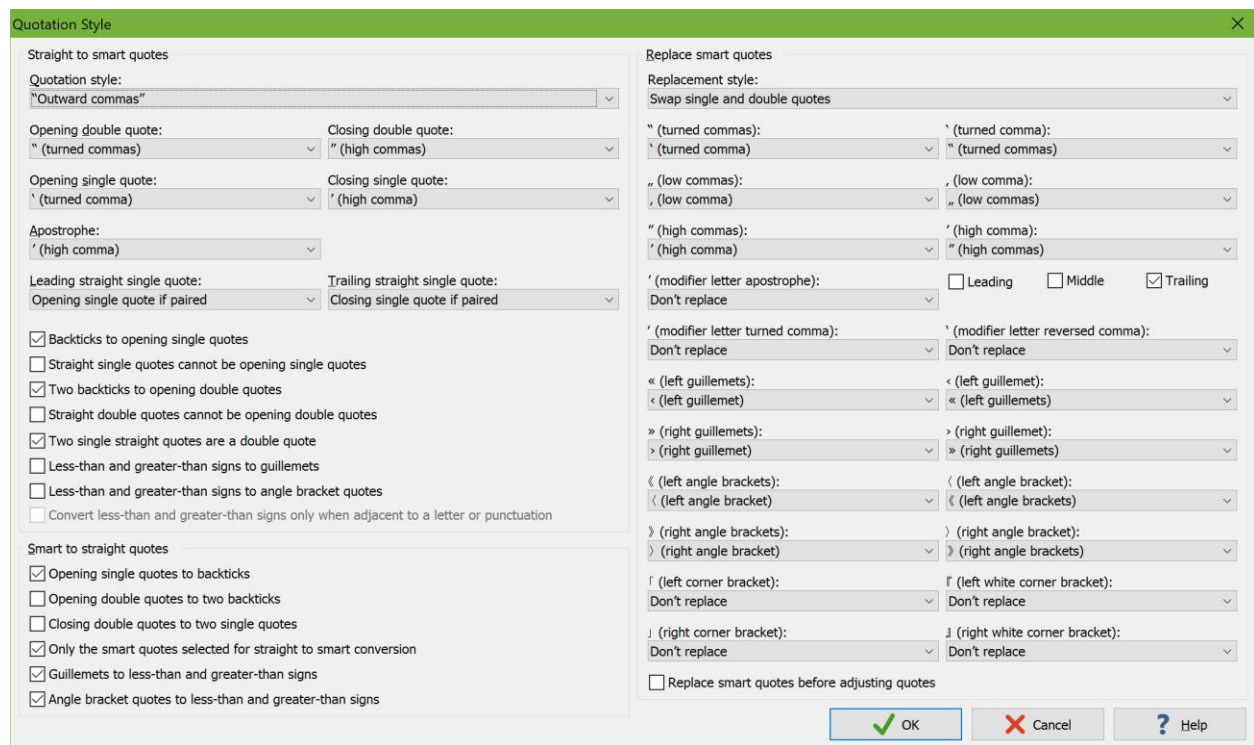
Quotation Style

Straight to smart quotes

Quotation style:
“Outward commas”

Opening double quote:
“ (turned commas)

Closing double quote:
” (high commas)

Opening single quote:
‘ (turned comma)

Closing single quote:
’ (high comma)

Apostrophe:
’ (high comma)

Leading straight single quote:
Opening single quote if paired

Trailing straight single quote:
Closing single quote if paired

Backticks to opening single quotes
Straight single quotes cannot be opening single quotes
Two backticks to opening double quotes
Straight double quotes cannot be opening double quotes
Two single straight quotes are a double quote
Less-than and greater-than signs to guillemets
Less-than and greater-than signs to angle bracket quotes
Convert less-than and greater-than signs only when adjacent to a letter or punctuation

Smart to straight quotes
Opening single quotes to backticks
Opening double quotes to two backticks
Closing double quotes to two single quotes
Only the smart quotes selected for straight to smart conversion
Guillemets to less-than and greater-than signs
Angle bracket quotes to less-than and greater-than signs

Replace smart quotes

Replacement style:
Swap single and double quotes

“ (turned commas):
‘ (turned comma)

‘ (turned comma):
“ (turned commas)

„ (low commas):
‚ (low comma)

‚ (low comma):
„ (low commas)

” (high commas):
’ (high comma)

’ (high comma):
” (high commas)

ʼ (modifier letter apostrophe):
Don’t replace

Leading Middle Trailing

ʻ (modifier letter turned comma):
Don’t replace

ʽ (modifier letter reversed comma):
Don’t replace

« (left guillemets):
‹ (left guillemet)

‹ (left guillemet):
« (left guillemets)

» (right guillemets):
› (right guillemet)

› (right guillemet):
» (right guillemets)

《 (left angle brackets):
〈 (left angle bracket)

〈 (left angle bracket):
《 (left angle brackets)

》 (right angle brackets):
〉 (right angle bracket)

〉 (right angle bracket):
》 (right angle brackets)

「 (left corner bracket):
Don’t replace

『 (left white corner bracket):
Don’t replace

」 (right corner bracket):
Don’t replace

』 (right white corner bracket):
Don’t replace

Replace smart quotes before adjusting quotes

OK Cancel Help